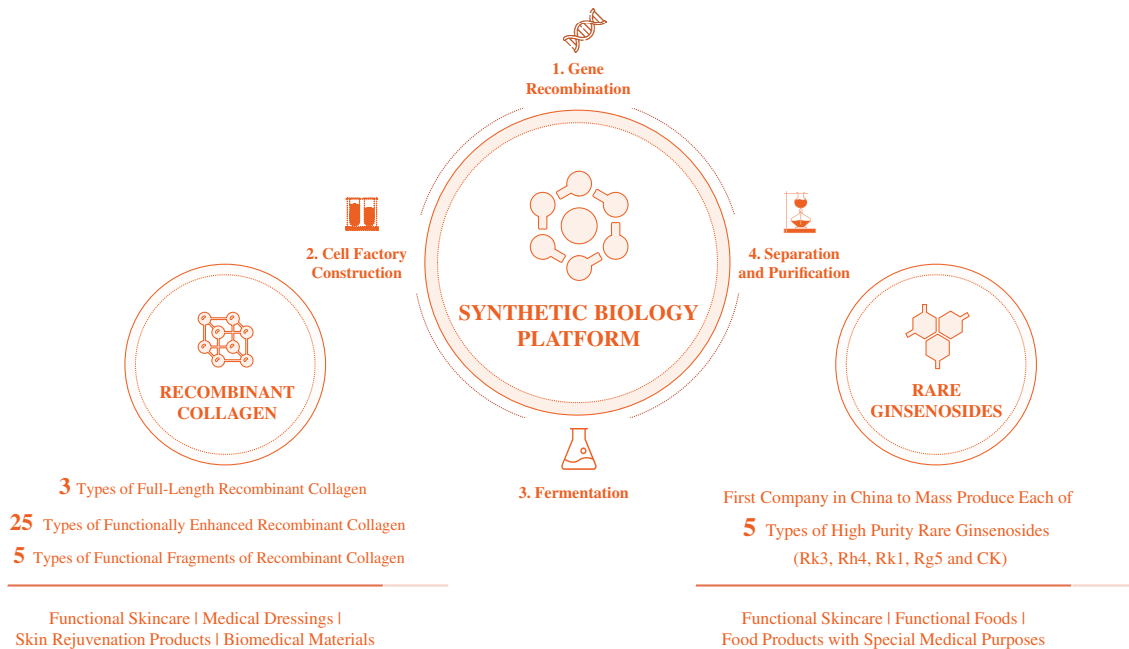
1. Gene Recombination

2. Cell Factory Construction

SYNTHETIC BIOLOGY PLATFORM

4. Separation and Purification

3. Fermentation

RECOMBINANT COLLAGEN

3 Types of Full-Length Recombinant Collagen

25 Types of Functionally Enhanced Recombinant Collagen

5 Types of Functional Fragments of Recombinant Collagen

Functional Skincare | Medical Dressings | Skin Rejuvenation Products | Biomedical Materials

RARE GINSENOSIDES

First Company in China to Mass Produce Each of

5 Types of High Purity Rare Ginsenosides

(Rk3, Rh4, Rk1, Rg5 and CK)

Functional Skincare | Functional Foods | Food Products with Special Medical Purposes